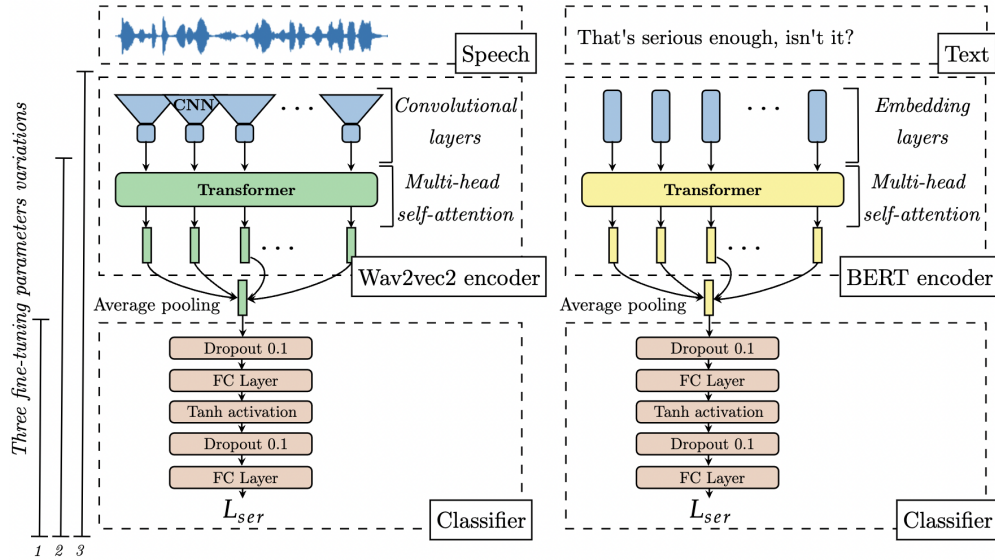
Speech

That's serious enough, isn't it?

Text

Three fine-tuning parameters variations

1 2 3

CNN

. . .

Convolutional layers

Transformer

Multi-head self-attention

. . .

Wav2vec2 encoder

Average pooling

Dropout 0.1

FC Layer

Tanh activation

Dropout 0.1

FC Layer

$L_{ser}$

Classifier

. . .

Embedding layers

Transformer

Multi-head self-attention

. . .

BERT encoder

Average pooling

Dropout 0.1

FC Layer

Tanh activation

Dropout 0.1

FC Layer

$L_{ser}$

Classifier